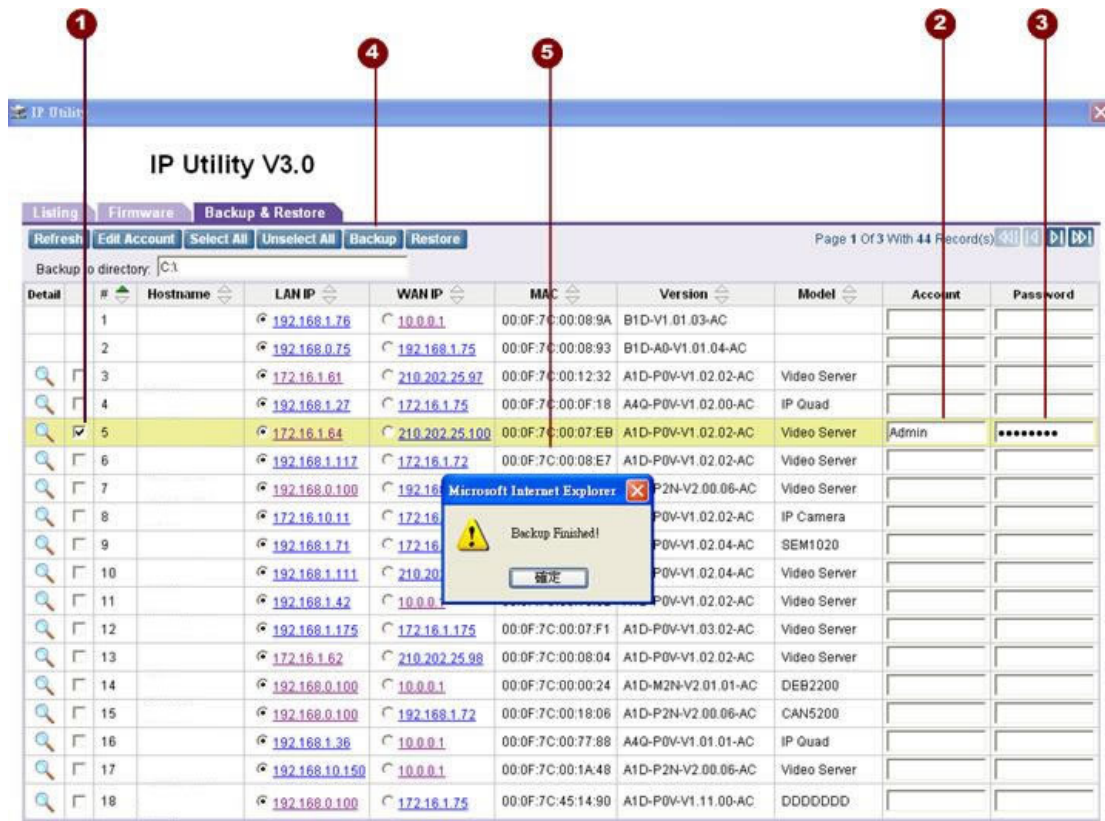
1 4 5 2 3

IP Utility

IP Utility V3.0

Listing | Firmware | Backup & Restore

Refresh | Edit Account | Select All | Unselect All | Backup | Restore

Page 1 Of 3 With 44 Record(s)

Backup to directory: C:\

| Detail | | # | Hostname | LAN IP | WAN IP | MAC | Version | Model | Account | Password |
|---|---|---|---|---|---|---|---|---|---|---|
| | | 1 | | 192.168.1.76 | 10.0.0.1 | 00:0F:7C:00:08:9A | B1D-V1.01.03-AC | | | |
| | | 2 | | 192.168.0.75 | 192.168.1.75 | 00:0F:7C:00:08:93 | B1D-A0-V1.01.04-AC | | | |
| | | 3 | | 172.16.1.61 | 210.202.25.97 | 00:0F:7C:00:12:32 | A1D-P0V-V1.02.02-AC | Video Server | | |
| | | 4 | | 192.168.1.27 | 172.16.1.75 | 00:0F:7C:00:0F:18 | A4Q-P0V-V1.02.00-AC | IP Quad | | |
| | ☑ | 5 | | 172.16.1.64 | 210.202.25.100 | 00:0F:7C:00:07:EB | A1D-P0V-V1.02.02-AC | Video Server | Admin | •••••••• |
| | | 6 | | 192.168.1.117 | 172.16.1.72 | 00:0F:7C:00:08:E7 | A1D-P0V-V1.02.02-AC | Video Server | | |
| | | 7 | | 192.168.0.100 | 192.16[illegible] | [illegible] | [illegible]P2N-V2.00.06-AC | Video Server | | |
| | | 8 | | 172.16.10.11 | 172.16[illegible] | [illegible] | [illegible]P0V-V1.02.02-AC | IP Camera | | |
| | | 9 | | 192.168.1.71 | 172.16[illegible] | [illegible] | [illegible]P0V-V1.02.04-AC | SEM1020 | | |
| | | 10 | | 192.168.1.111 | 210.20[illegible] | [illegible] | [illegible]P0V-V1.02.04-AC | Video Server | | |
| | | 11 | | 192.168.1.42 | 10.0.0.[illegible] | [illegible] | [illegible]P0V-V1.02.02-AC | Video Server | | |
| | | 12 | | 192.168.1.175 | 172.16.1.175 | 00:0F:7C:00:07:F1 | A1D-P0V-V1.03.02-AC | Video Server | | |
| | | 13 | | 172.16.1.62 | 210.202.25.98 | 00:0F:7C:00:08:04 | A1D-P0V-V1.02.02-AC | Video Server | | |
| | | 14 | | 192.168.0.100 | 10.0.0.1 | 00:0F:7C:00:00:24 | A1D-M2N-V2.01.01-AC | DEB2200 | | |
| | | 15 | | 192.168.0.100 | 192.168.1.72 | 00:0F:7C:00:18:06 | A1D-P2N-V2.00.06-AC | CAN5200 | | |
| | | 16 | | 192.168.1.36 | 10.0.0.1 | 00:0F:7C:00:77:88 | A4Q-P0V-V1.01.01-AC | IP Quad | | |
| | | 17 | | 192.168.10.150 | 10.0.0.1 | 00:0F:7C:00:1A:48 | A1D-P2N-V2.00.06-AC | Video Server | | |
| | | 18 | | 192.168.0.100 | 172.16.1.75 | 00:0F:7C:45:14:90 | A1D-P0V-V1.11.00-AC | DDDDDDD | | |

Microsoft Internet Explorer

Backup Finished!

確定